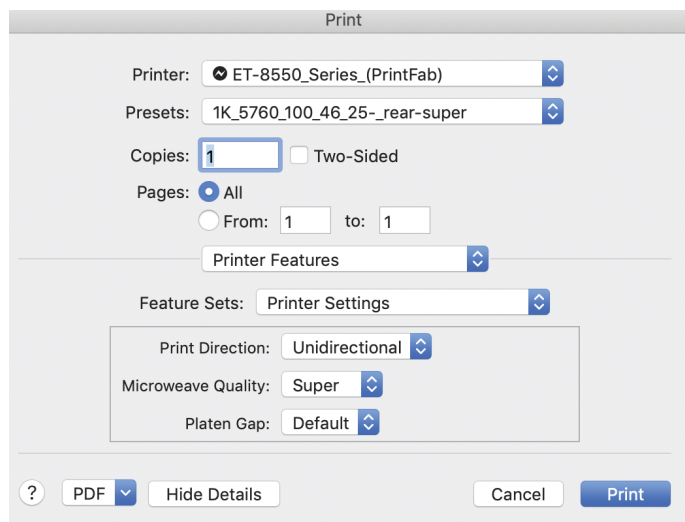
Print

Printer: ET-8550_Series_(PrintFab)

Presets: 1K_5760_100_46_25-_rear-super

Copies: 1 Two-Sided

Pages: All

From: 1 to: 1

Printer Features

Feature Sets: Printer Settings

Print Direction: Unidirectional

Microweave Quality: Super

Platen Gap: Default

? PDF Hide Details Cancel Print